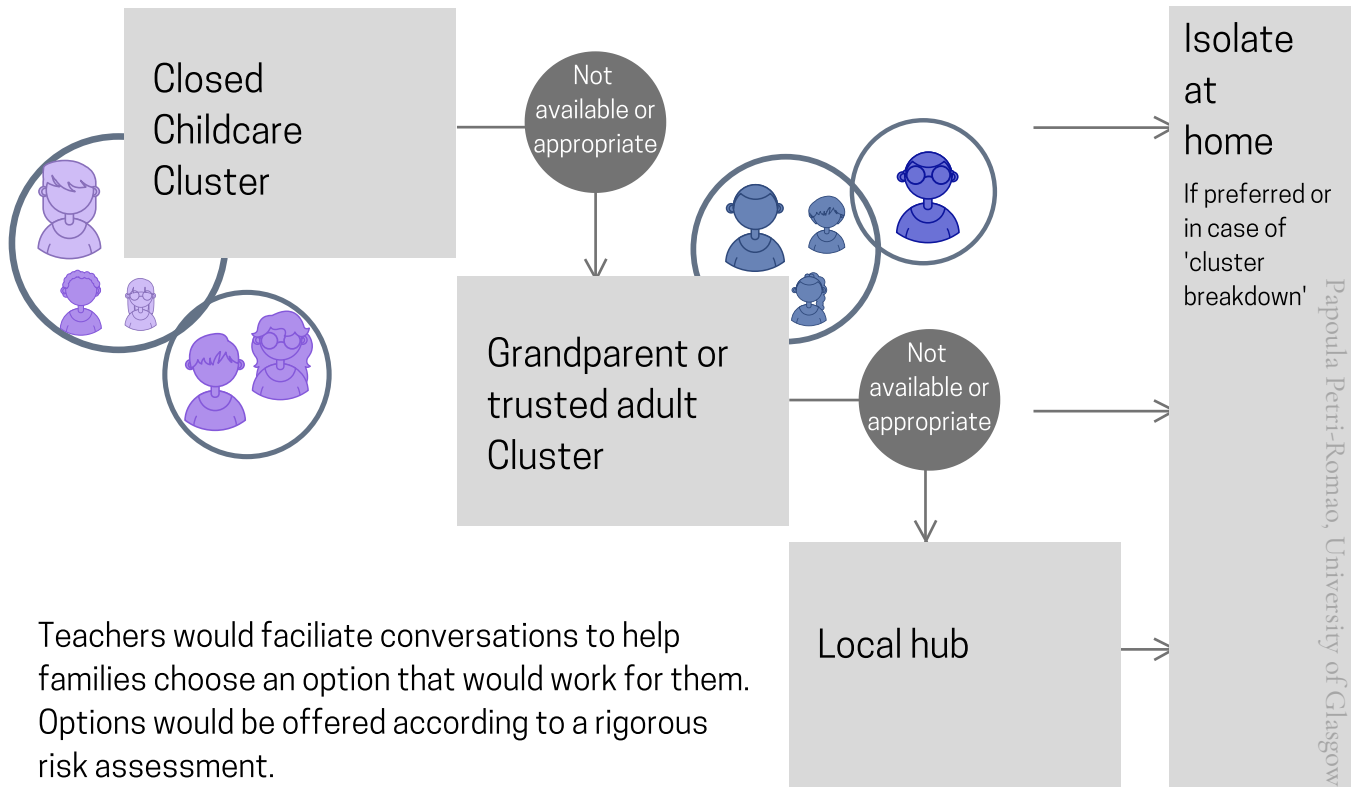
Closed Childcare Cluster

Not available or appropriate

Isolate at home

If preferred or in case of 'cluster breakdown'

Grandparent or trusted adult Cluster

Not available or appropriate

Local hub

Teachers would faciliate conversations to help families choose an option that would work for them. Options would be offered according to a rigorous risk assessment.

Papoula Petri-Romao, University of Glasgow